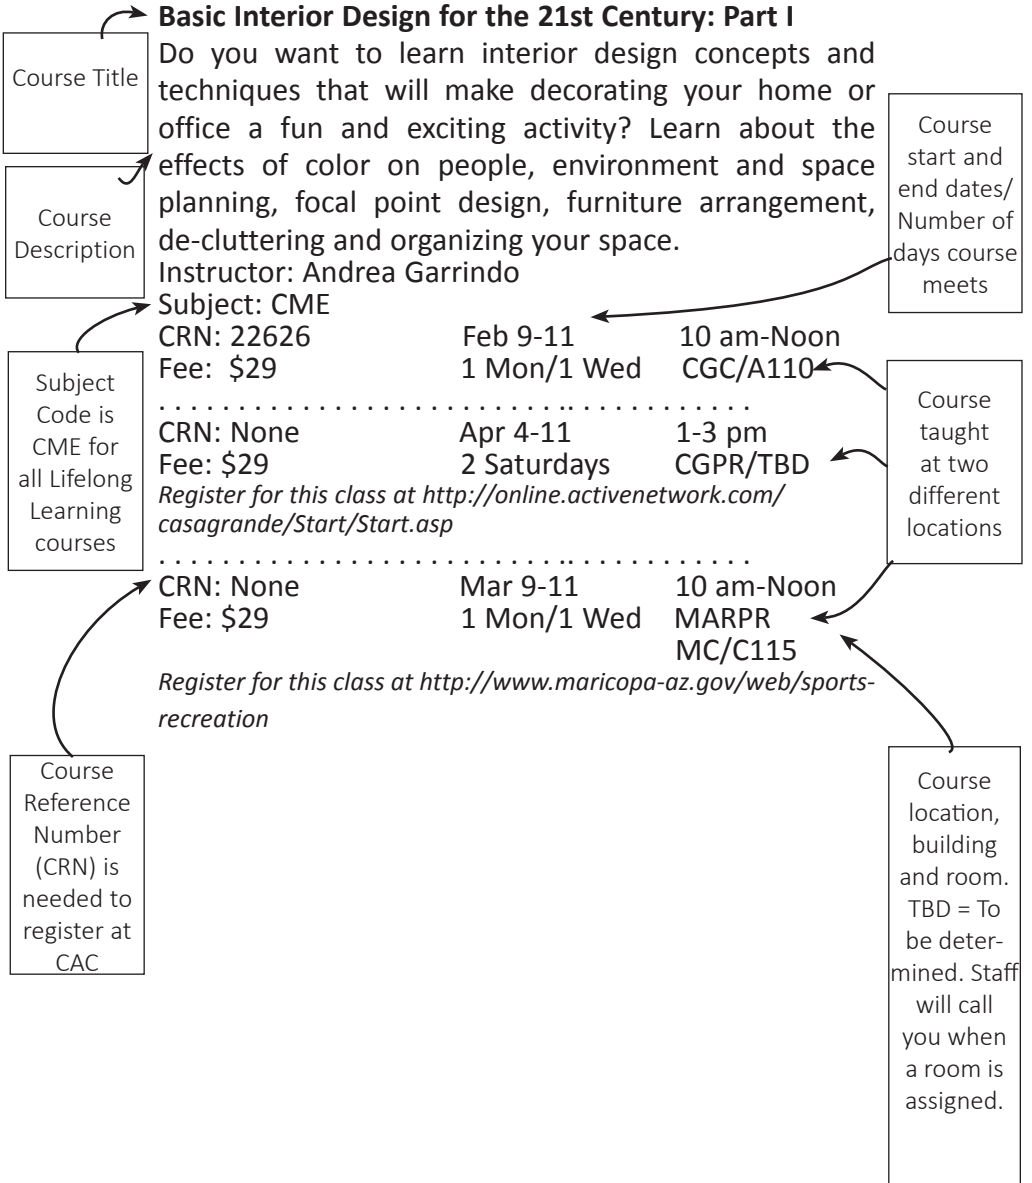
Course Title

**Basic Interior Design for the 21st Century: Part I**

Do you want to learn interior design concepts and techniques that will make decorating your home or office a fun and exciting activity? Learn about the effects of color on people, environment and space planning, focal point design, furniture arrangement, de-cluttering and organizing your space.

Course Description

Course start and end dates/ Number of days course meets

Instructor: Andrea Garrindo
Subject: CME

| | | |
|---|---|---|
| CRN: 22626 | Feb 9-11 | 10 am-Noon |
| Fee: \$29 | 1 Mon/1 Wed | CGC/A110 |

Subject Code is CME for all Lifelong Learning courses

Course taught at two different locations

| | | |
|---|---|---|
| CRN: None | Apr 4-11 | 1-3 pm |
| Fee: \$29 | 2 Saturdays | CGPR/TBD |

*Register for this class at http://online.activenetwork.com/casagrande/Start/Start.asp*

| | | |
|---|---|---|
| CRN: None | Mar 9-11 | 10 am-Noon |
| Fee: \$29 | 1 Mon/1 Wed | MARPR MC/C115 |

*Register for this class at http://www.maricopa-az.gov/web/sports-recreation*

Course Reference Number (CRN) is needed to register at CAC

Course location, building and room. TBD = To be determined. Staff will call you when a room is assigned.